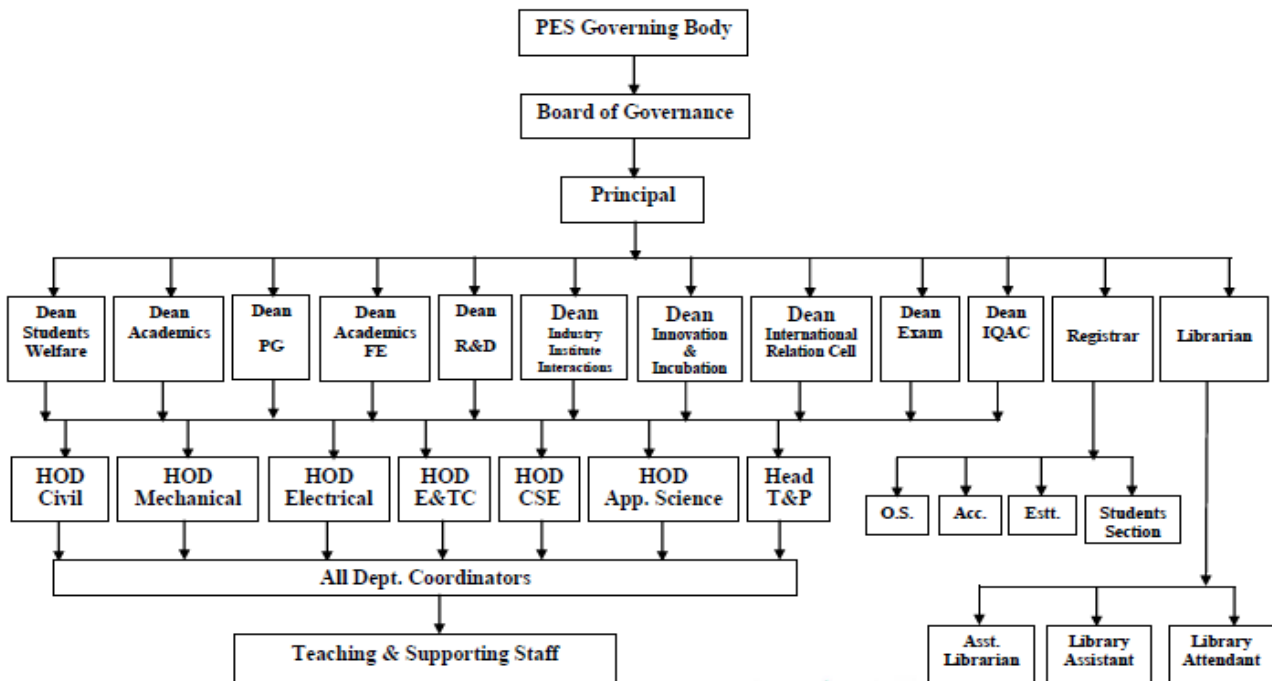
PES Governing Body

Board of Governance

Principal

Dean Students Welfare

Dean Academics

Dean PG

Dean Academics FE

Dean R&D

Dean Industry Institute Interactions

Dean Innovation & Incubation

Dean International Relation Cell

Dean Exam

Dean IQAC

Registrar

Librarian

HOD Civil

HOD Mechanical

HOD Electrical

HOD E&TC

HOD CSE

HOD App. Science

Head T&P

O.S.

Acc.

Estt.

Students Section

All Dept. Coordinators

Teaching & Supporting Staff

Asst. Librarian

Library Assistant

Library Attendant